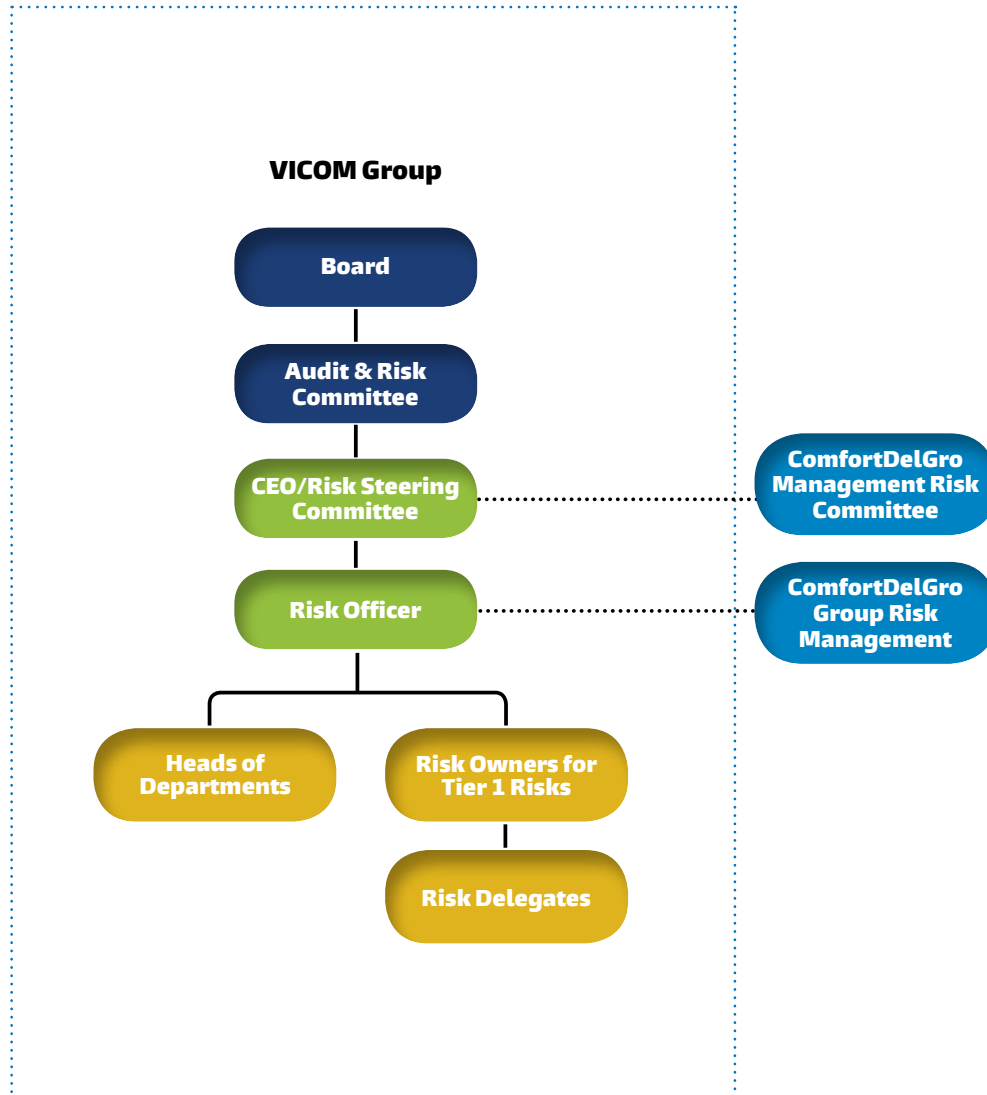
VICOM Group

Board

Audit & Risk Committee

CEO/Risk Steering Committee

ComfortDelGro Management Risk Committee

Risk Officer

ComfortDelGro Group Risk Management

Heads of Departments

Risk Owners for Tier 1 Risks

Risk Delegates